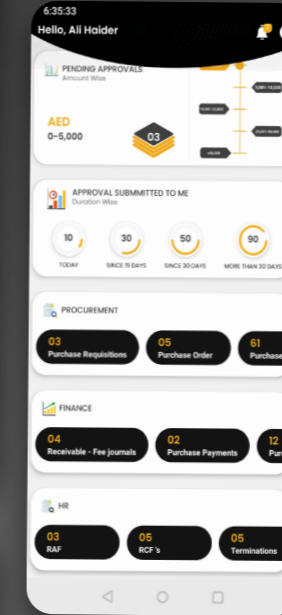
6:35:33

Hello, Ali Haider

PENDING APPROVALS
Amount Wise

AED
0-5,000

03

APPROVAL SUBMMITTED TO ME
Duration Wise

10
TODAY

30
SINCE 15 DAYS

50
SINCE 30 DAYS

90
MORE THAN 30 DAYS

PROCUREMENT

03
Purchase Requisitions

05
Purchase Order

61
Purchase

FINANCE

04
Receivable - Fee journals

02
Purchase Payments

12
Pur

HR

03
RAF

05
RCF's

05
Terminations